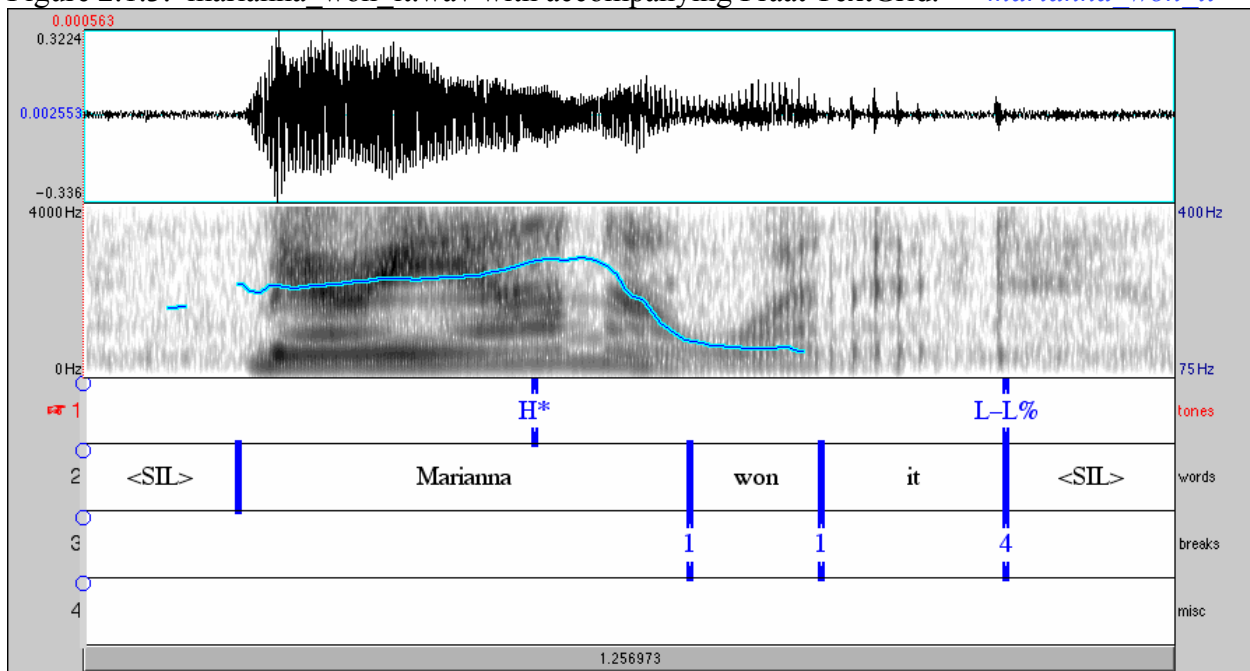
Figure 2.1.5: marianna_won_it.wav with accompanying Praat TextGrid. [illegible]

0.000563
0.3224
0.002553
−0.336
4000 Hz
0 Hz
400 Hz
75 Hz

1 H* L–L% tones
2 <SIL> Marianna won it <SIL> words
3 1 1 4 breaks
4 misc

1.256973